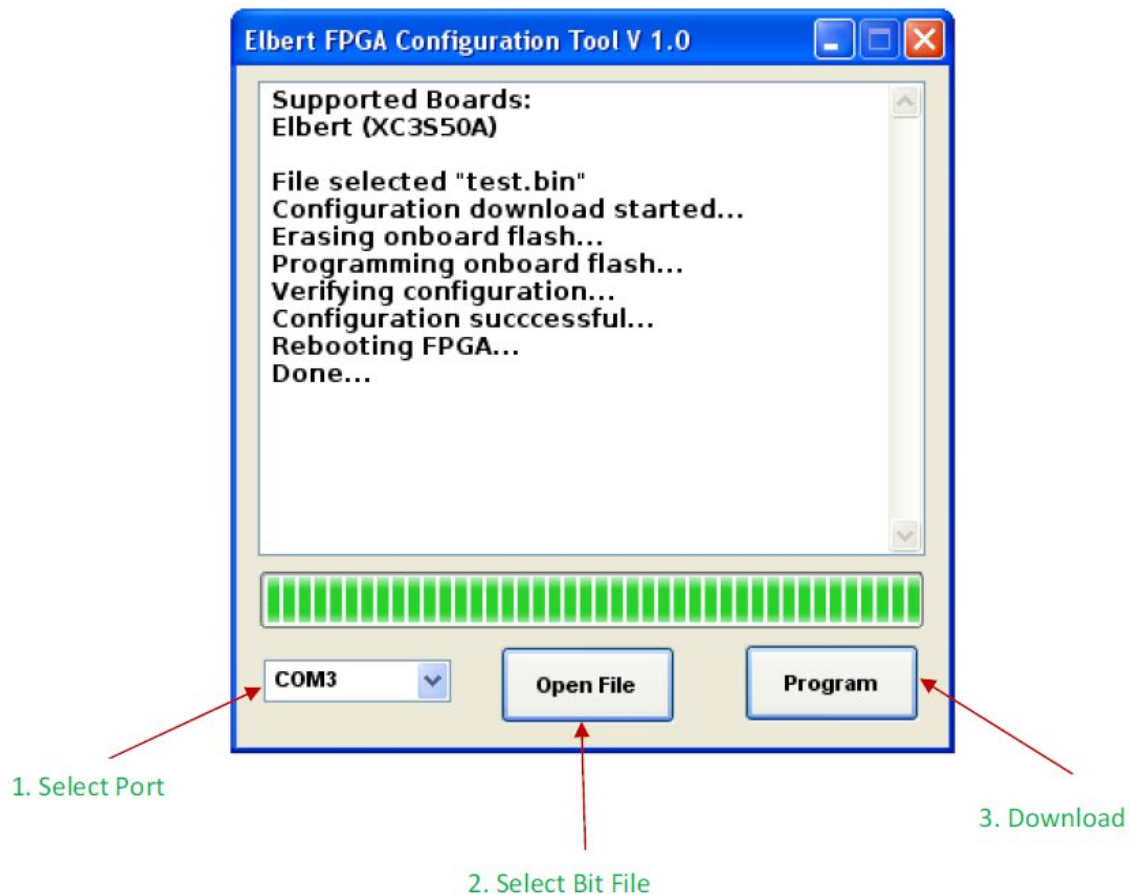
Elbert FPGA Configuration Tool V 1.0

Supported Boards:
Elbert (XC3S50A)

File selected "test.bin"
Configuration download started...
Erasing onboard flash...
Programming onboard flash...
Verifying configuration...
Configuration succcessful...
Rebooting FPGA...
Done...

COM3

Open File

Program

1. Select Port

2. Select Bit File

3. Download